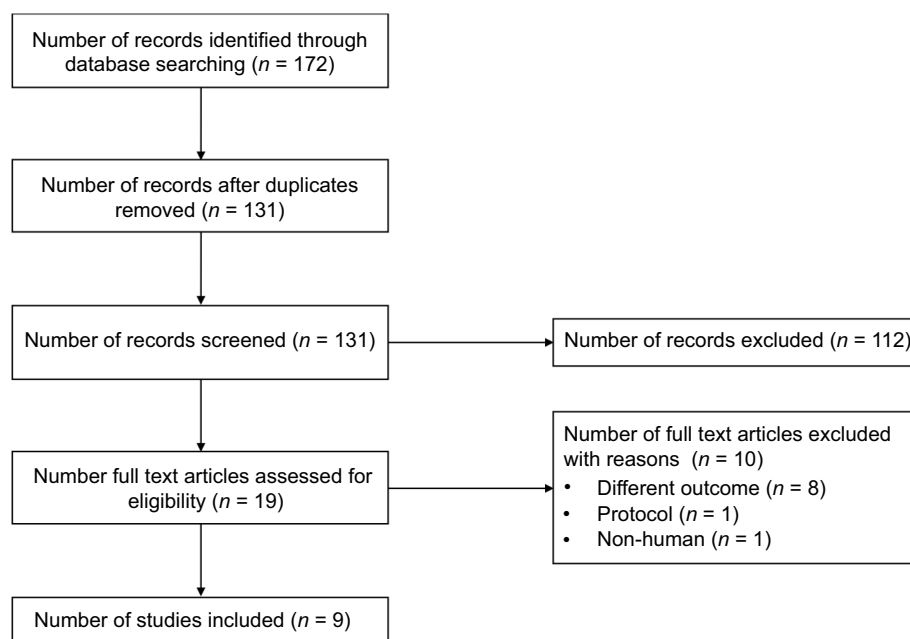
Number of records identified through database searching ($n$ = 172)

Number of records after duplicates removed ($n$ = 131)

Number of records screened ($n$ = 131)

Number of records excluded ($n$ = 112)

Number full text articles assessed for eligibility ($n$ = 19)

Number of full text articles excluded with reasons ($n$ = 10)
• Different outcome ($n$ = 8)
• Protocol ($n$ = 1)
• Non-human ($n$ = 1)

Number of studies included ($n$ = 9)